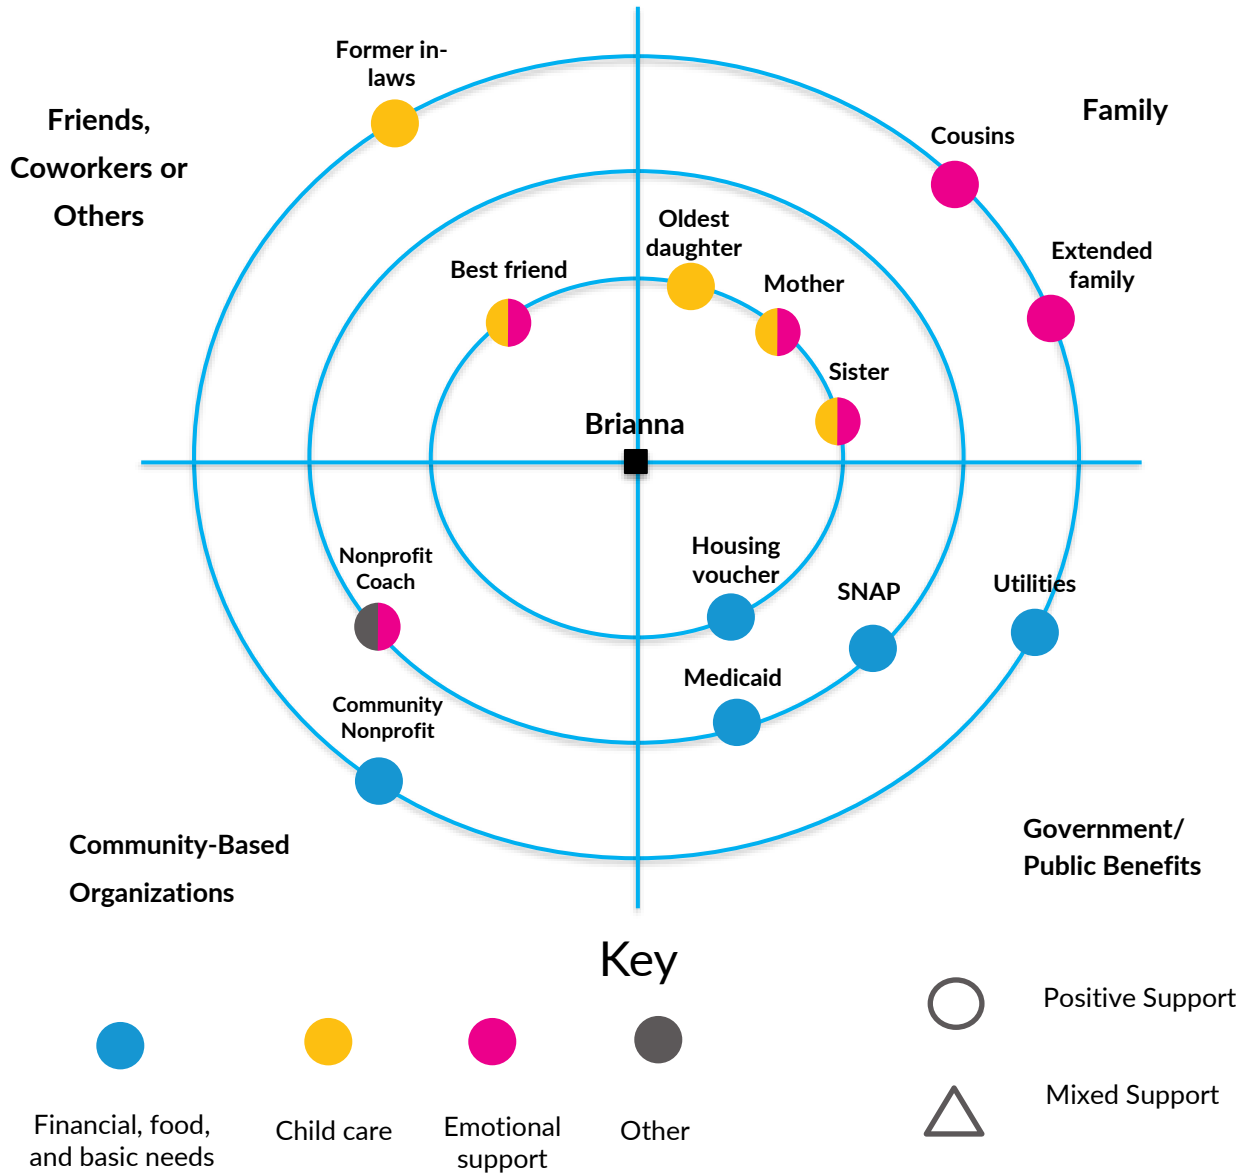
Friends, Coworkers or Others

Former in-laws

Family

Cousins

Extended family

Oldest daughter

Best friend

Mother

Sister

Brianna

Nonprofit Coach

Housing voucher

SNAP

Utilities

Medicaid

Community Nonprofit

Community-Based Organizations

Government/ Public Benefits

Key

Positive Support

Mixed Support

Financial, food, and basic needs

Child care

Emotional support

Other